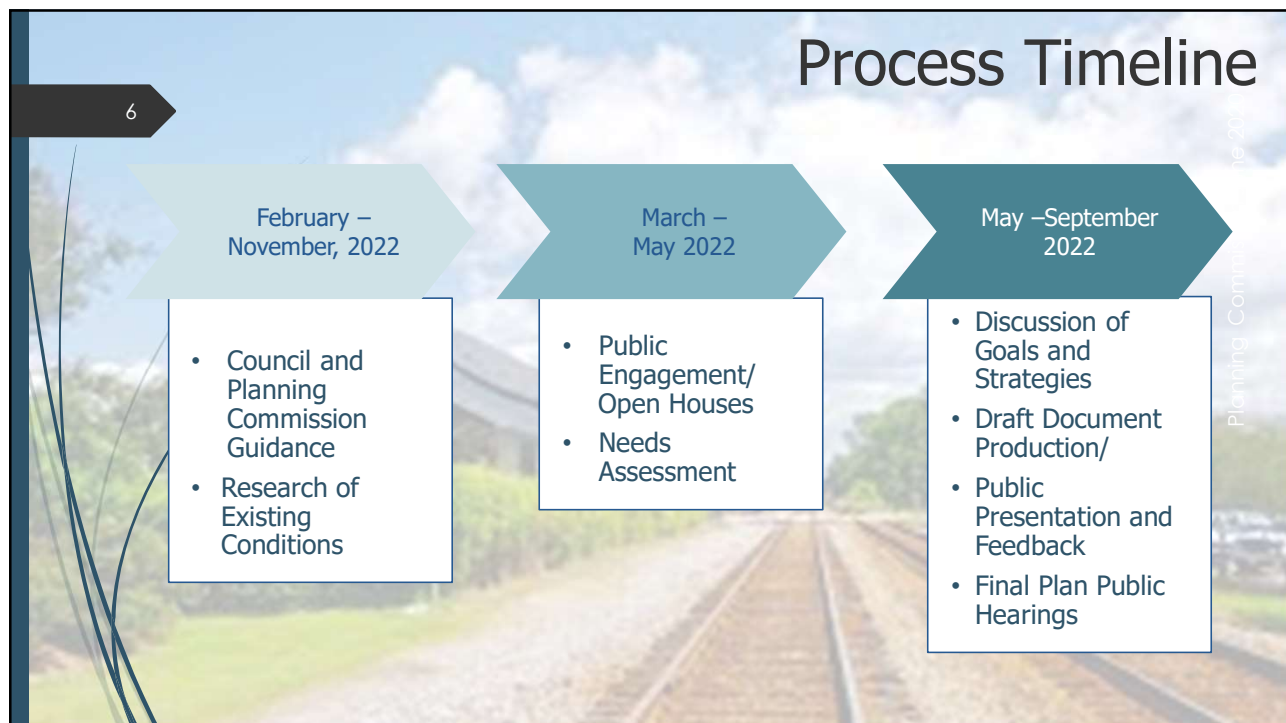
Process Timeline

6

February – November, 2022

March – May 2022

May –September 2022

- Council and Planning Commission Guidance
- Research of Existing Conditions

- Public Engagement/ Open Houses
- Needs Assessment

- Discussion of Goals and Strategies
- Draft Document Production/
- Public Presentation and Feedback
- Final Plan Public Hearings

Planning Comm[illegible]e 20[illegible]